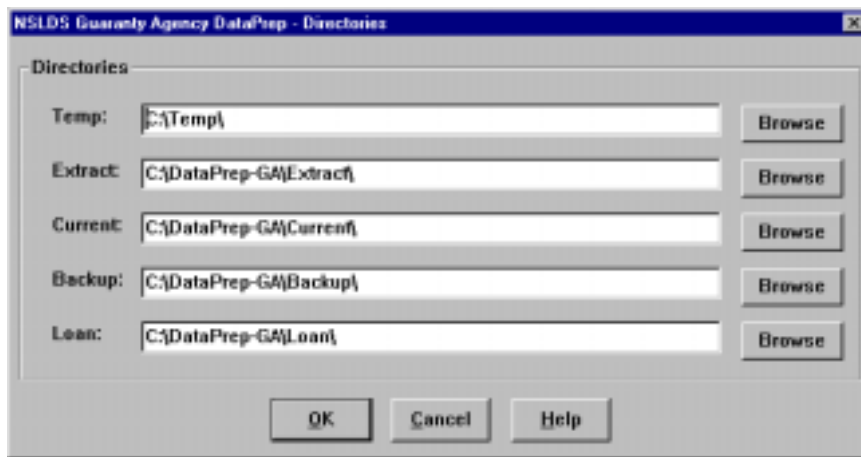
NSLDS Guaranty Agency DataPrep - Directories

Directories

Temp: C:\Temp\ Browse

Extract: C:\DataPrep-GA\Extract\ Browse

Current: C:\DataPrep-GA\Current\ Browse

Backup: C:\DataPrep-GA\Backup\ Browse

Loan: C:\DataPrep-GA\Loan\ Browse

OK Cancel Help